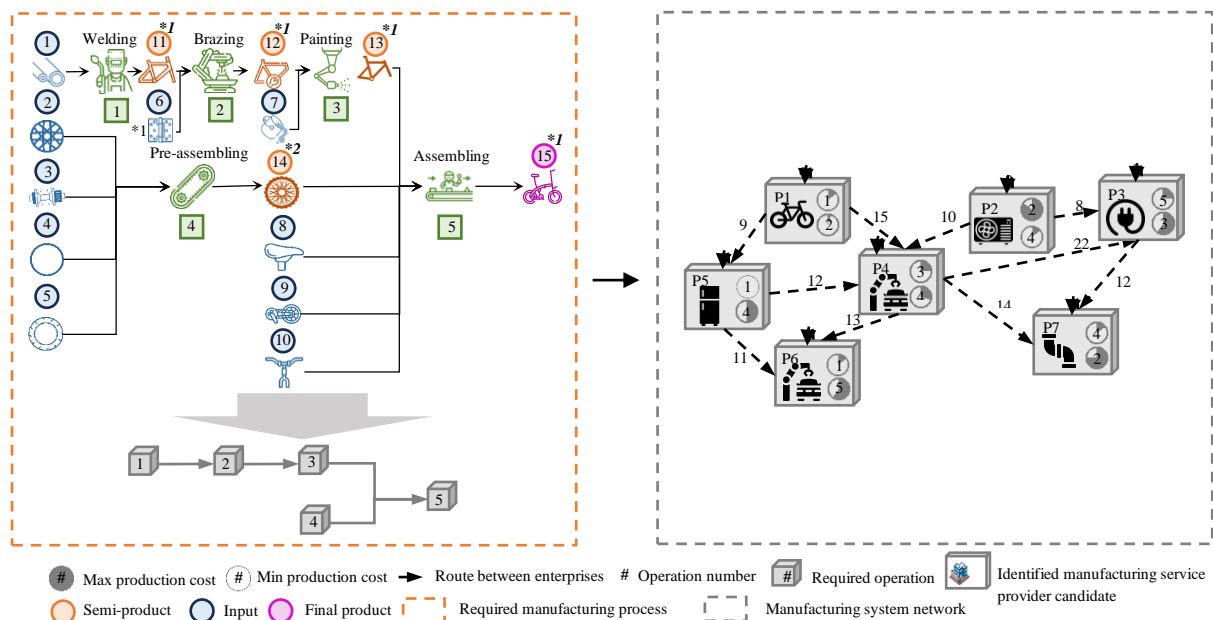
1 Welding 11 *1 Brazing 12 *1 Painting 13 *1

2 1 6 2 7 3

*1

Pre-assembling 14 *2

3 Assembling 15 *1

4 4 5

8

9

5

10

1 2 3

4 5

P1 1 2

9 15

10 P2 2 4

8 P3 5 3

22

P5 1 4

12 P4 3 4

12

14

13

11 P6 1 5

P7 4 2

# Max production cost # Min production cost Route between enterprises # Operation number # Required operation Identified manufacturing service provider candidate

Semi-product Input Final product Required manufacturing process Manufacturing system network